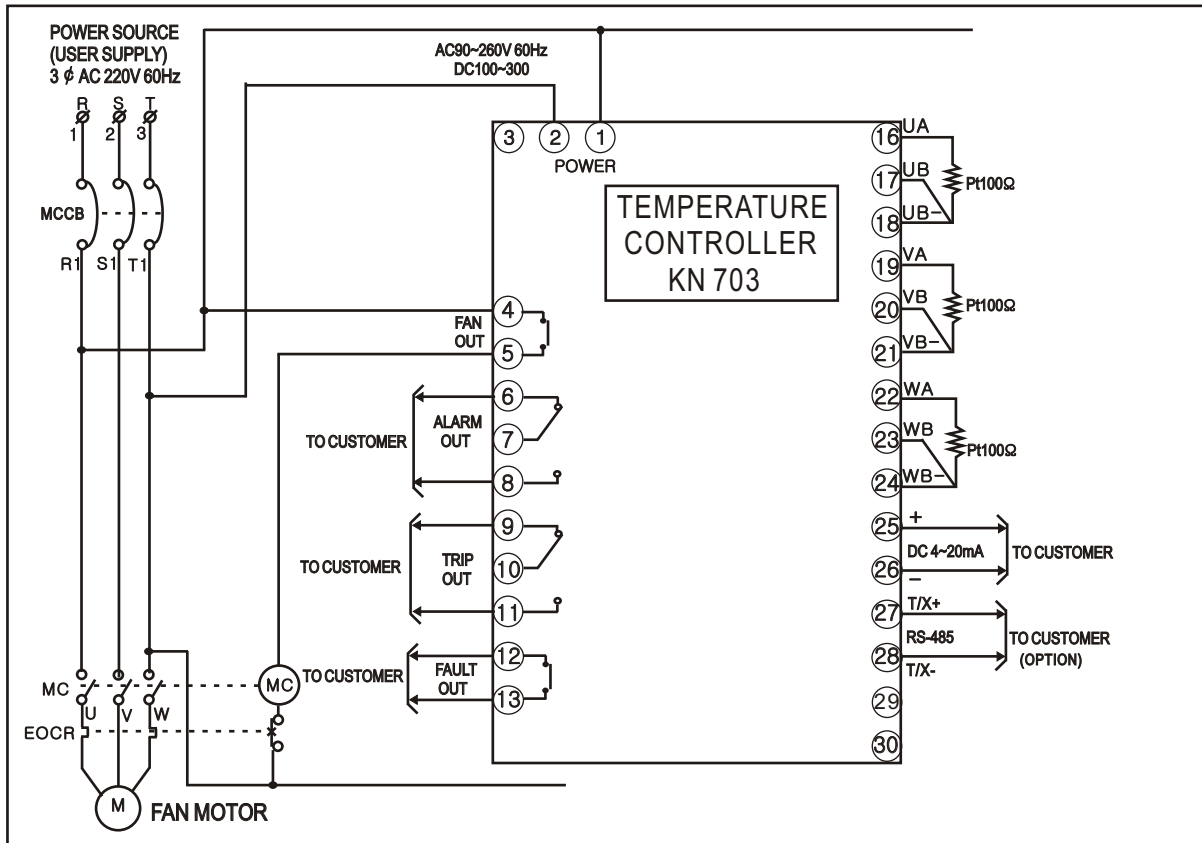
POWER SOURCE
(USER SUPPLY)
3 $\phi$ AC 220V 60Hz

R S T
1 2 3

MCCB

R1 S1 T1

AC90~260V 60Hz
DC100~300

3 2 1
POWER

TEMPERATURE
CONTROLLER
KN 703

16 UA
17 UB
18 UB−
Pt100Ω
19 VA
20 VB
21 VB−
Pt100Ω
22 WA
23 WB
24 WB−
Pt100Ω

4
FAN
OUT
5

TO CUSTOMER
6
ALARM
OUT
7
8

TO CUSTOMER
9
TRIP
OUT
10
11

TO CUSTOMER
12
FAULT
OUT
13

25 +
DC 4~20mA
26 −
TO CUSTOMER

27 T/X+
RS-485
28 T/X-
TO CUSTOMER
(OPTION)

29
30

MC
U V W
EOCR
MC

M FAN MOTOR